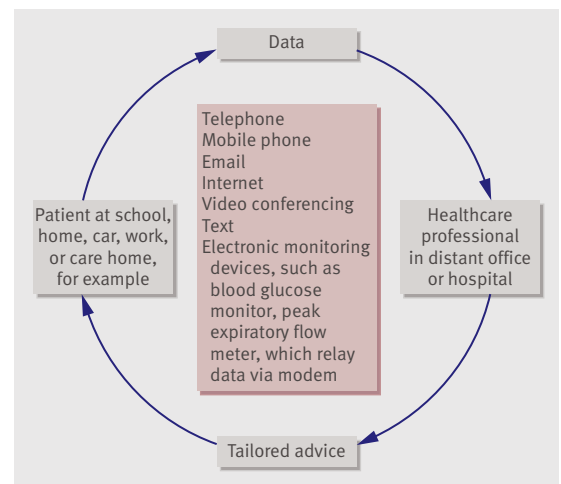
Data

Healthcare professional in distant office or hospital

Tailored advice

Patient at school, home, car, work, or care home, for example

Telephone
Mobile phone
Email
Internet
Video conferencing
Text
Electronic monitoring devices, such as blood glucose monitor, peak expiratory flow meter, which relay data via modem